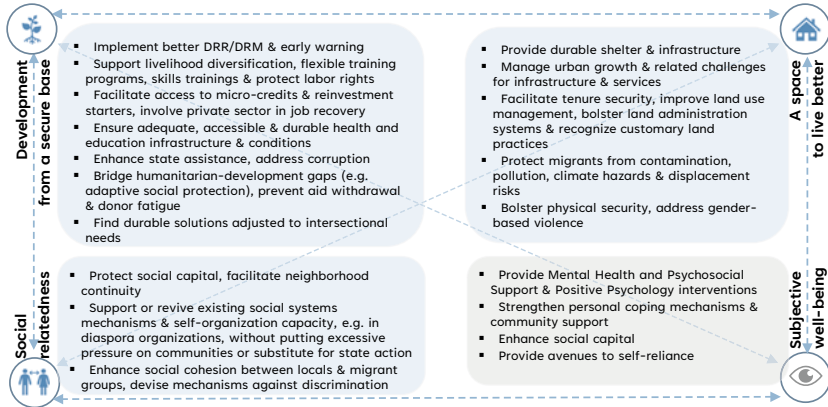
Development from a secure base

▪ Implement better DRR/DRM & early warning
▪ Support livelihood diversification, flexible training programs, skills trainings & protect labor rights
▪ Facilitate access to micro-credits & reinvestment starters, involve private sector in job recovery
▪ Ensure adequate, accessible & durable health and education infrastructure & conditions
▪ Enhance state assistance, address corruption
▪ Bridge humanitarian-development gaps (e.g. adaptive social protection), prevent aid withdrawal & donor fatigue
▪ Find durable solutions adjusted to intersectional needs

A space to live better

▪ Provide durable shelter & infrastructure
▪ Manage urban growth & related challenges for infrastructure & services
▪ Facilitate tenure security, improve land use management, bolster land administration systems & recognize customary land practices
▪ Protect migrants from contamination, pollution, climate hazards & displacement risks
▪ Bolster physical security, address gender-based violence

Social relatedness

▪ Protect social capital, facilitate neighborhood continuity
▪ Support or revive existing social systems mechanisms & self-organization capacity, e.g. in diaspora organizations, without putting excessive pressure on communities or substitute for state action
▪ Enhance social cohesion between locals & migrant groups, devise mechanisms against discrimination

Subjective well-being

▪ Provide Mental Health and Psychosocial Support & Positive Psychology interventions
▪ Strengthen personal coping mechanisms & community support
▪ Enhance social capital
▪ Provide avenues to self-reliance